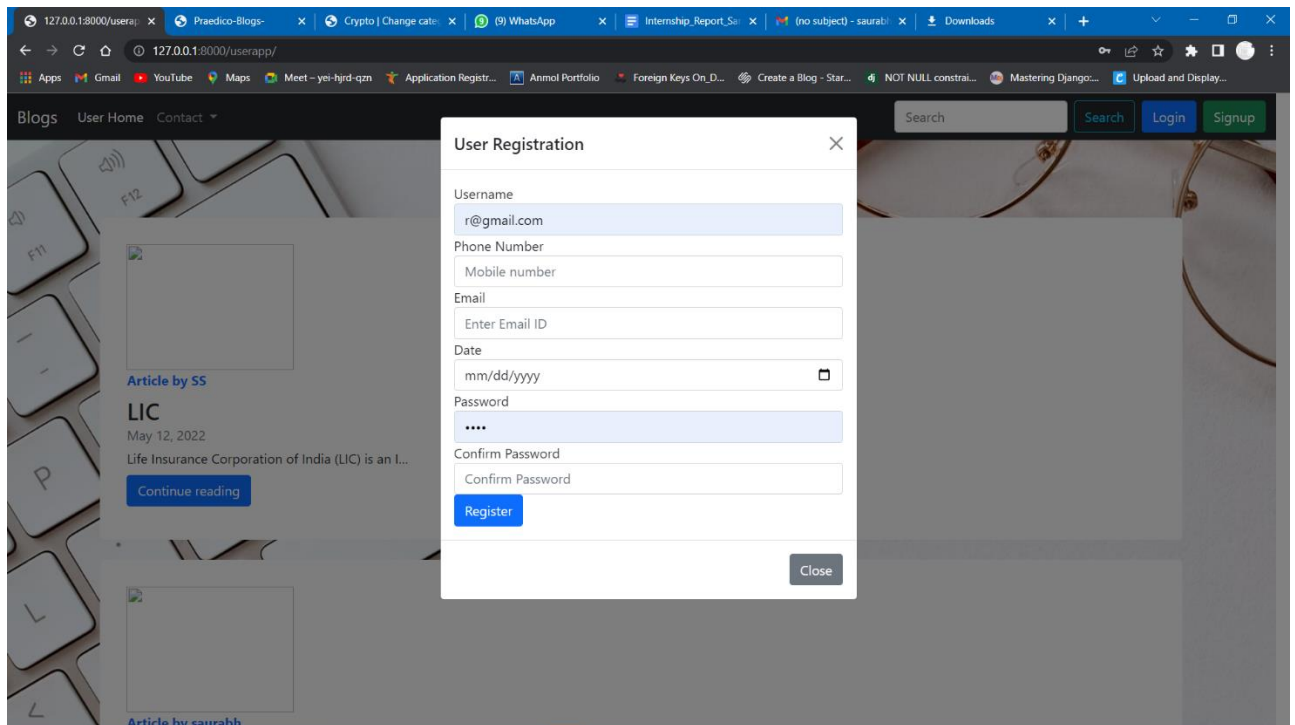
127.0.0.1:8000/userap × | Praedico-Blogs- × | Crypto | Change cate × | (9) WhatsApp × | Internship_Report_Sa × | (no subject) - saurab × | Downloads × | +

127.0.0.1:8000/userapp/

Apps Gmail YouTube Maps Meet – yei-hjrd-qzn Application Registr... Anmol Portfolio Foreign Keys On_D... Create a Blog - Star... NOT NULL constrai... Mastering Django:... Upload and Display...

Blogs User Home Contact

Search Search Login Signup

F12
F11

Article by SS
LIC
May 12, 2022
Life Insurance Corporation of India (LIC) is an I...
Continue reading

Article by saurabh

User Registration

Username
r@gmail.com
Phone Number
Mobile number
Email
Enter Email ID
Date
mm/dd/yyyy
Password
••••
Confirm Password
Confirm Password
Register

Close